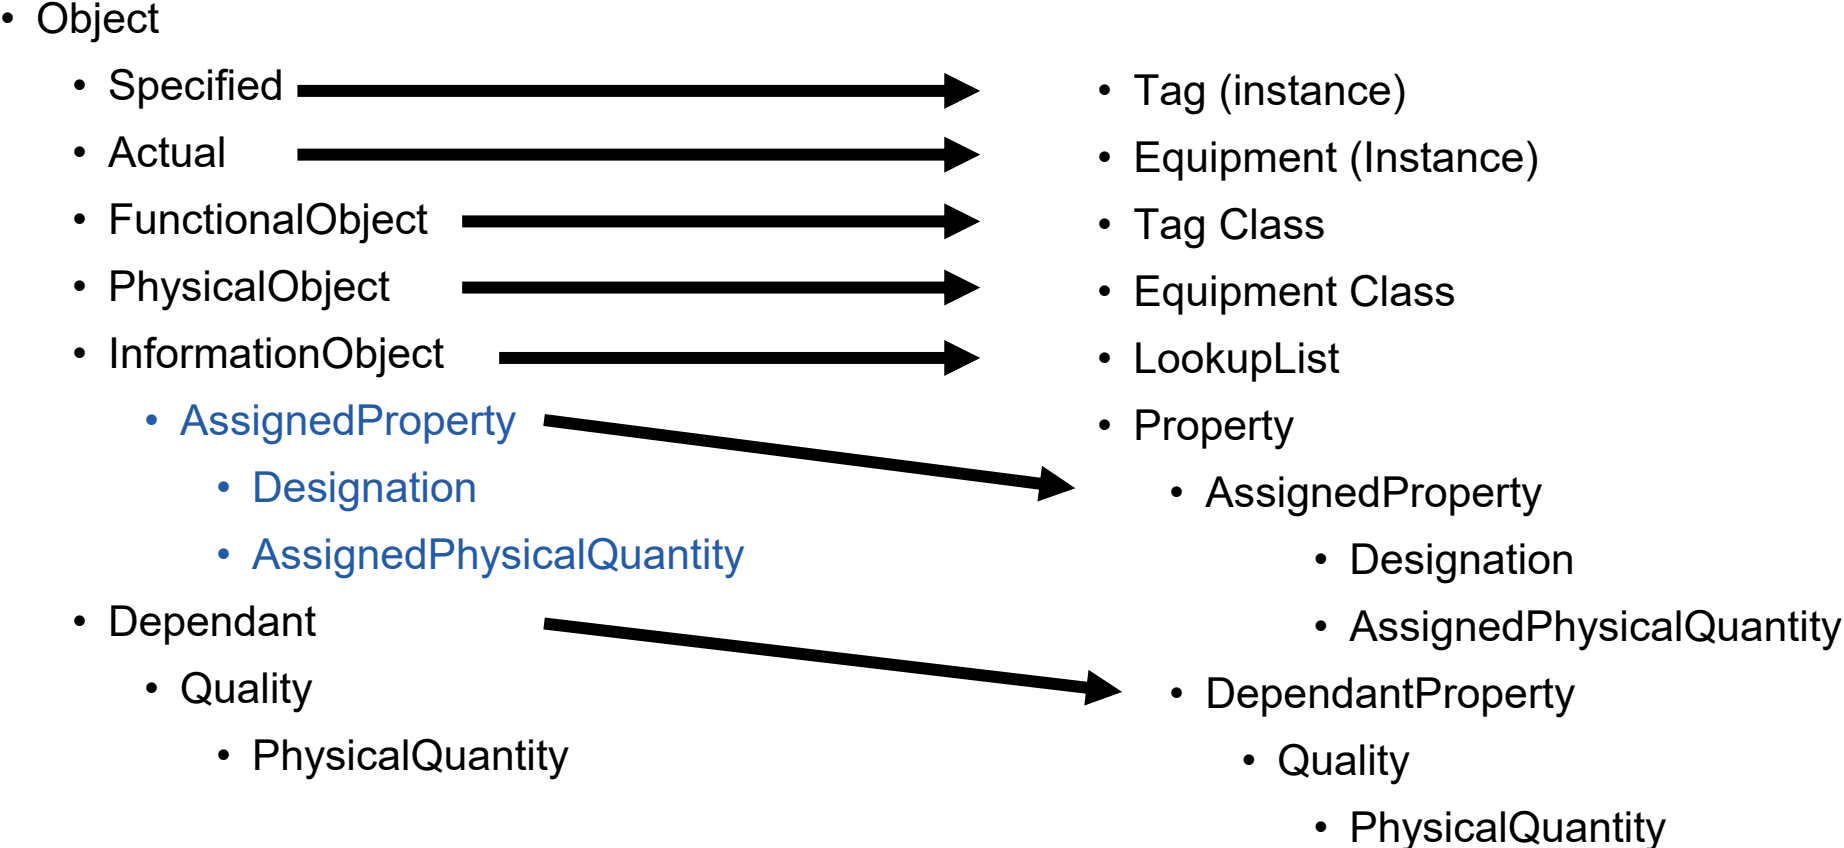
- Object
  - Specified
  - Actual
  - FunctionalObject
  - PhysicalObject
  - InformationObject
    - AssignedProperty
      - Designation
      - AssignedPhysicalQuantity
  - Dependant
    - Quality
      - PhysicalQuantity

- Tag (instance)
- Equipment (Instance)
- Tag Class
- Equipment Class
- LookupList
- Property
  - AssignedProperty
    - Designation
    - AssignedPhysicalQuantity
  - DependantProperty
    - Quality
      - PhysicalQuantity